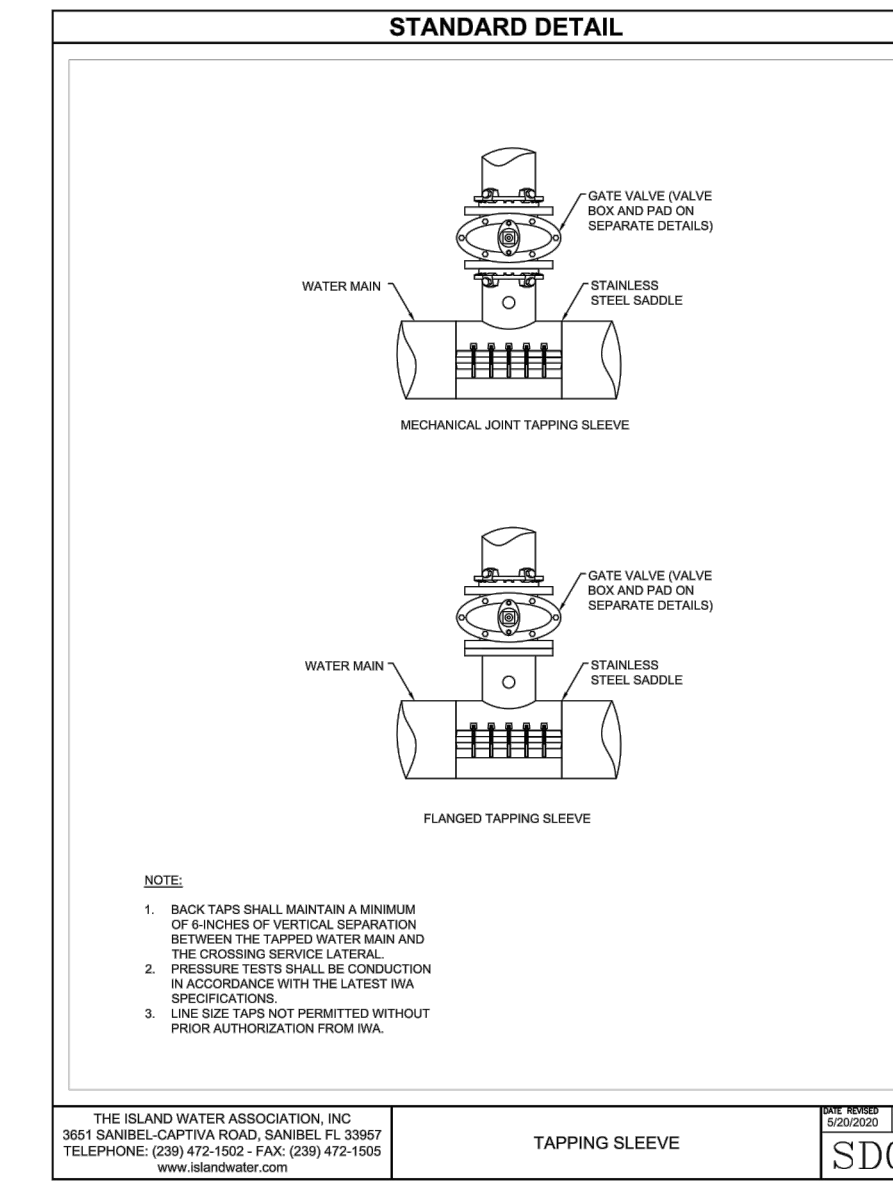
STANDARD DETAIL

GATE VALVE (VALVE BOX AND PAD ON SEPARATE DETAILS)

WATER MAIN

STAINLESS STEEL SADDLE

MECHANICAL JOINT TAPPING SLEEVE

GATE VALVE (VALVE BOX AND PAD ON SEPARATE DETAILS)

WATER MAIN

STAINLESS STEEL SADDLE

FLANGED TAPPING SLEEVE

NOTE:

1. BACK TAPS SHALL MAINTAIN A MINIMUM OF 6-INCHES OF VERTICAL SEPARATION BETWEEN THE TAPPED WATER MAIN AND THE CROSSING SERVICE LATERAL.
2. PRESSURE TESTS SHALL BE CONDUCTION IN ACCORDANCE WITH THE LATEST IWA SPECIFICATIONS.
3. LINE SIZE TAPS NOT PERMITTED WITHOUT PRIOR AUTHORIZATION FROM IWA.

THE ISLAND WATER ASSOCIATION, INC
3651 SANIBEL-CAPTIVA ROAD, SANIBEL FL 33957
TELEPHONE: (239) 472-1502 - FAX: (239) 472-1505
www.islandwater.com

TAPPING SLEEVE

DATE REVISED
5/20/2020

SD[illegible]